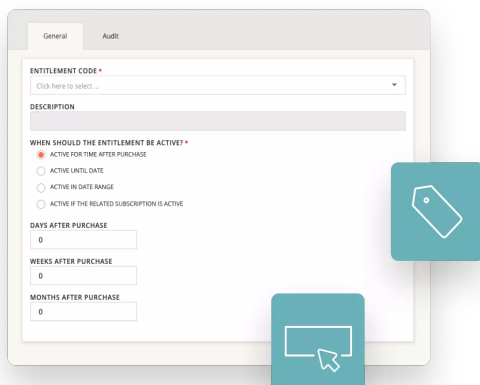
General
Audit

ENTITLEMENT CODE *
Click here to select ...

DESCRIPTION

WHEN SHOULD THE ENTITLEMENT BE ACTIVE? *
ACTIVE FOR TIME AFTER PURCHASE
ACTIVE UNTIL DATE
ACTIVE IN DATE RANGE
ACTIVE IF THE RELATED SUBSCRIPTION IS ACTIVE

DAYS AFTER PURCHASE
0

WEEKS AFTER PURCHASE
0

MONTHS AFTER PURCHASE
0